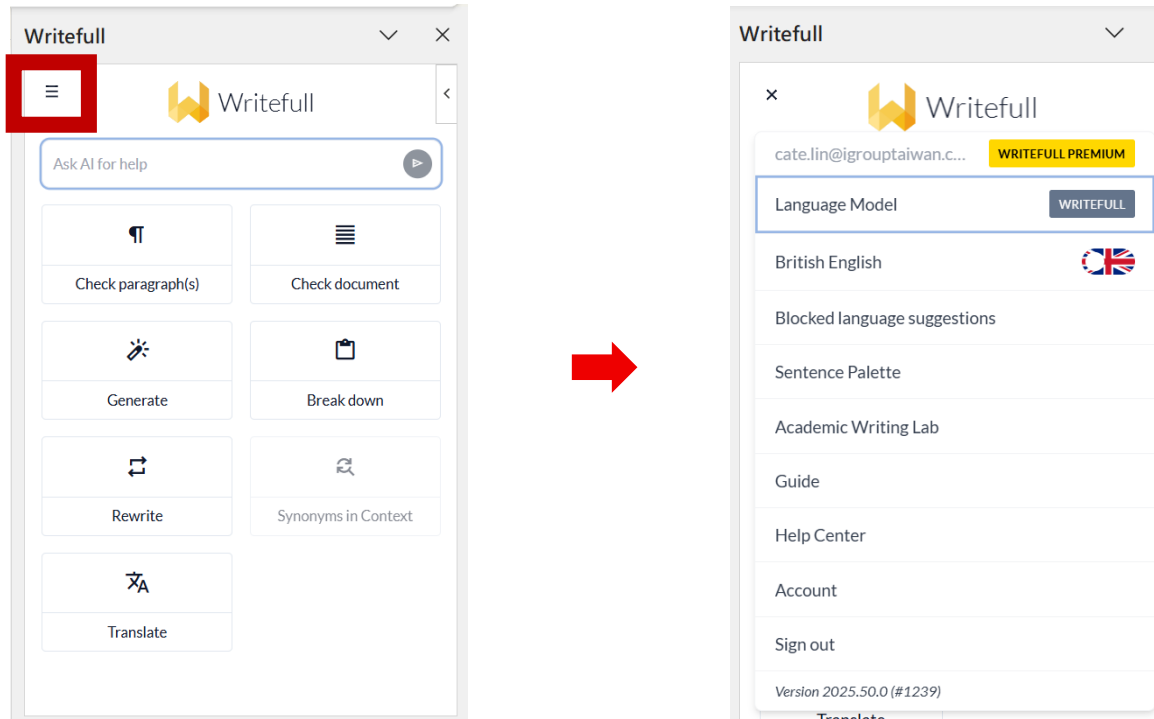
Writefull

Writefull

Ask AI for help

Check paragraph(s)

Check document

Generate

Break down

Rewrite

Synonyms in Context

Translate

Writefull

Writefull

cate.lin@igrouptaiwan.c...

WRITEFULL PREMIUM

Language Model

WRITEFULL

British English

Blocked language suggestions

Sentence Palette

Academic Writing Lab

Guide

Help Center

Account

Sign out

Version 2025.50.0 (#1239)